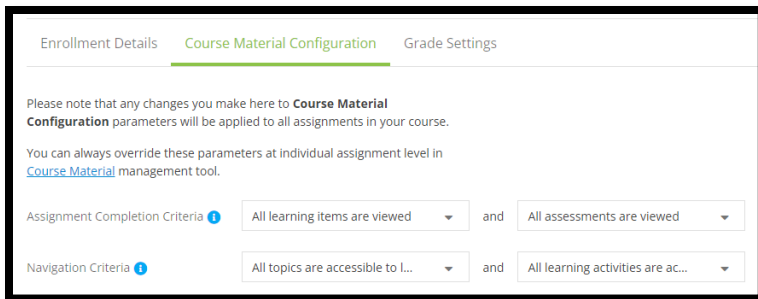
Enrollment Details Course Material Configuration Grade Settings

Please note that any changes you make here to **Course Material Configuration** parameters will be applied to all assignments in your course.

You can always override these parameters at individual assignment level in Course Material management tool.

Assignment Completion Criteria
All learning items are viewed
and
All assessments are viewed

Navigation Criteria
All topics are accessible to l...
and
All learning activities are ac...